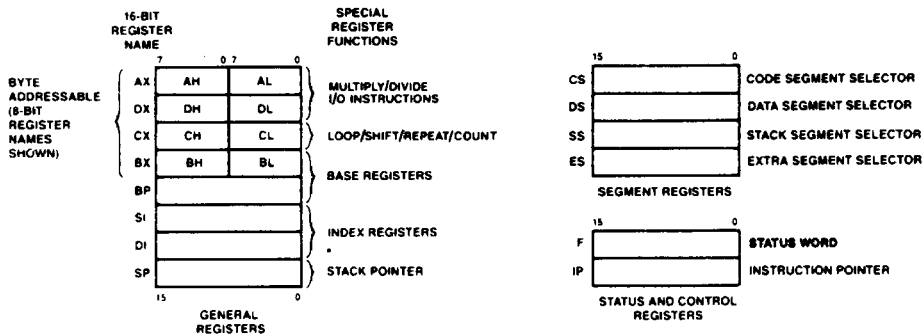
16-BIT REGISTER NAME

SPECIAL REGISTER FUNCTIONS

7 0 7 0

BYTE ADDRESSABLE (8-BIT REGISTER NAMES SHOWN)

AX AH AL
DX DH DL
CX CH CL
BX BH BL
BP
SI
DI
SP

15 0

GENERAL REGISTERS

MULTIPLY/DIVIDE I/O INSTRUCTIONS

LOOP/SHIFT/REPEAT/COUNT

BASE REGISTERS

INDEX REGISTERS

STACK POINTER

15 0

CS CODE SEGMENT SELECTOR
DS DATA SEGMENT SELECTOR
SS STACK SEGMENT SELECTOR
ES EXTRA SEGMENT SELECTOR

SEGMENT REGISTERS

15 0

F STATUS WORD
IP INSTRUCTION POINTER

STATUS AND CONTROL REGISTERS